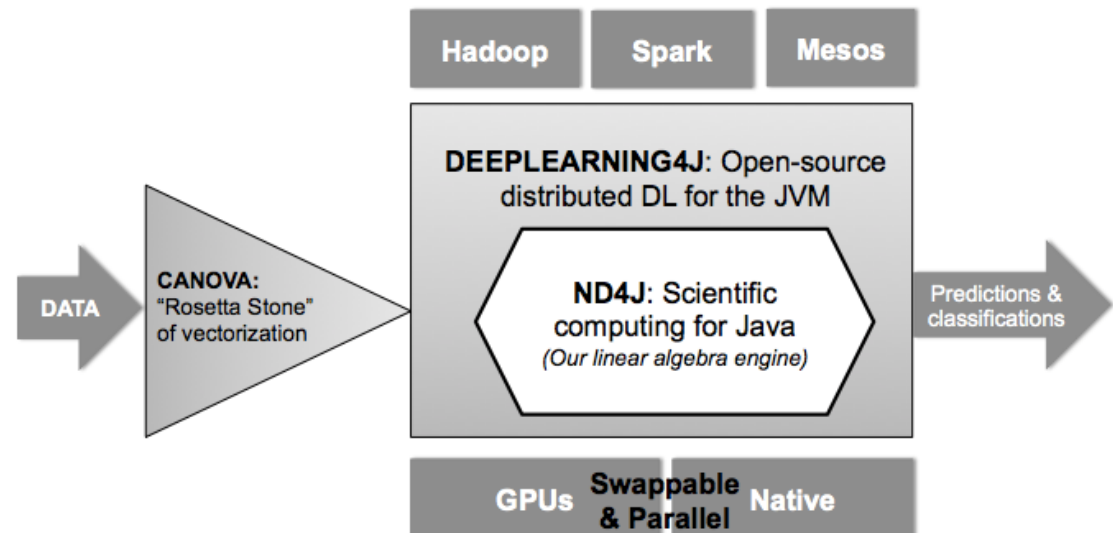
Hadoop

Spark

Mesos

DATA

CANOVA: "Rosetta Stone" of vectorization

DEEPLEARNING4J: Open-source distributed DL for the JVM

ND4J: Scientific computing for Java

(Our linear algebra engine)

Predictions & classifications

GPUs

Swappable & Parallel

Native